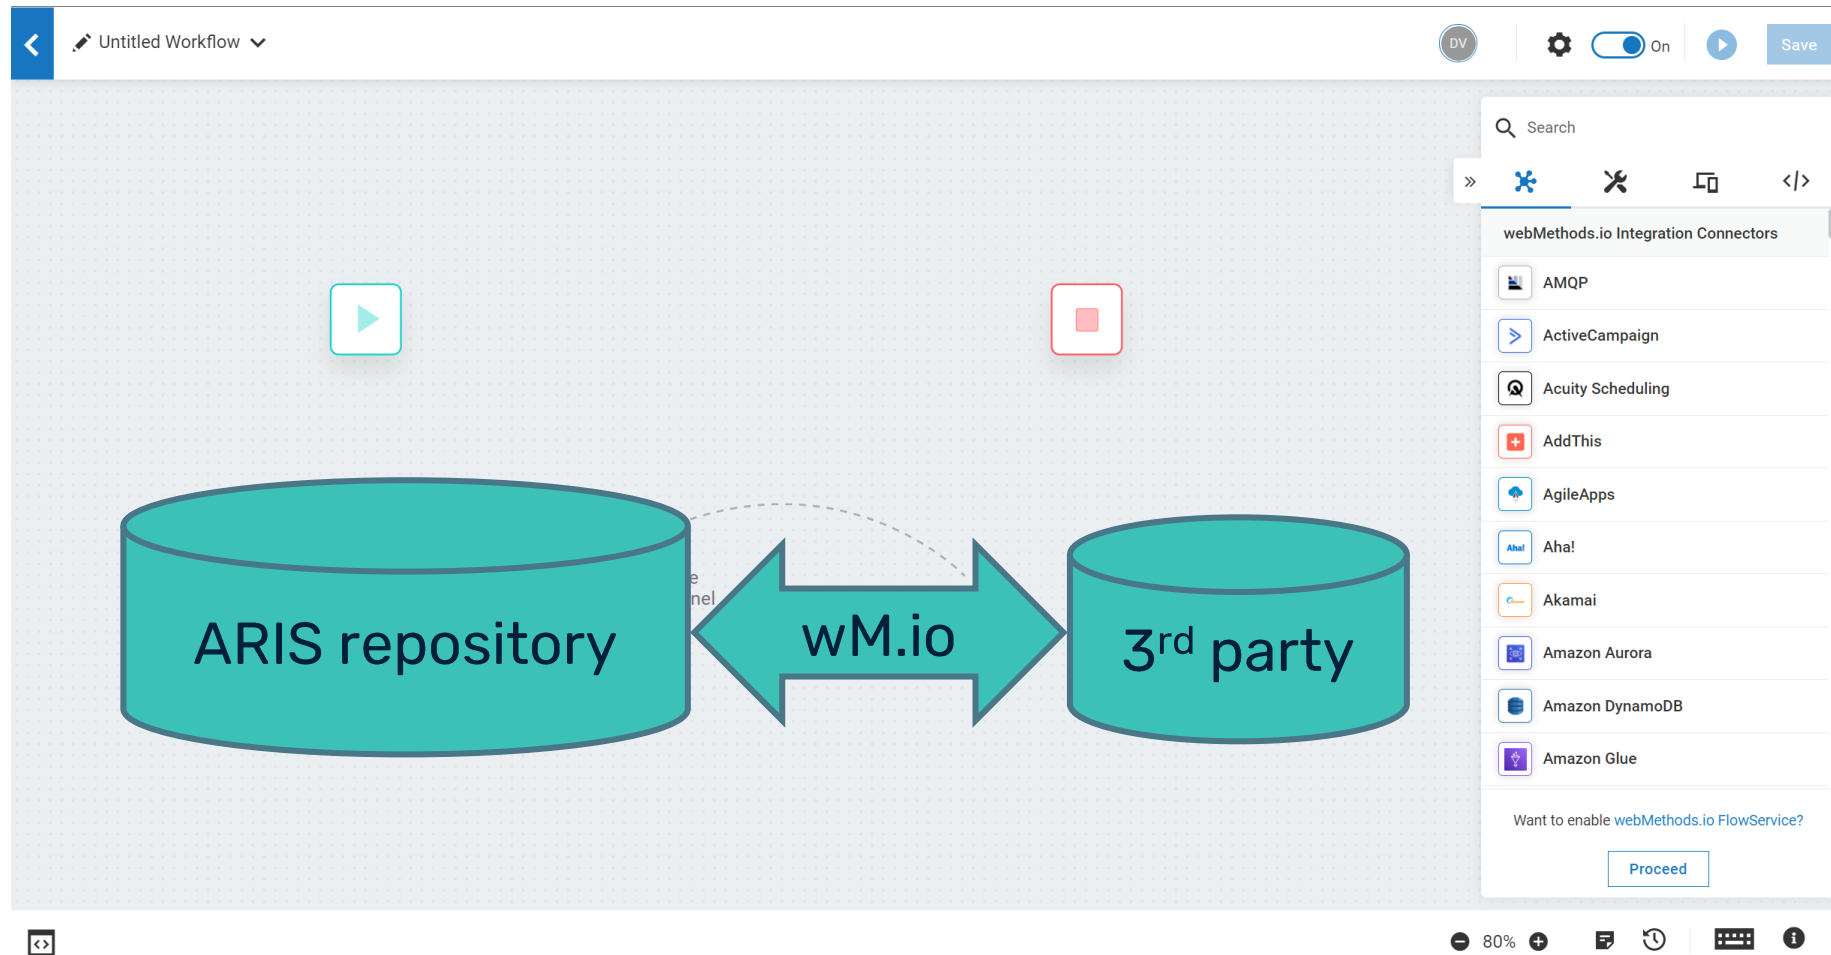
Untitled Workflow

DV

On

Save

Search

»

webMethods.io Integration Connectors

AMQP

ActiveCampaign

Acuity Scheduling

AddThis

AgileApps

Aha!

Akamai

Amazon Aurora

Amazon DynamoDB

Amazon Glue

Want to enable webMethods.io FlowService?

Proceed

ARIS repository

e
nel

wM.io

3$^{rd}$ party

80%